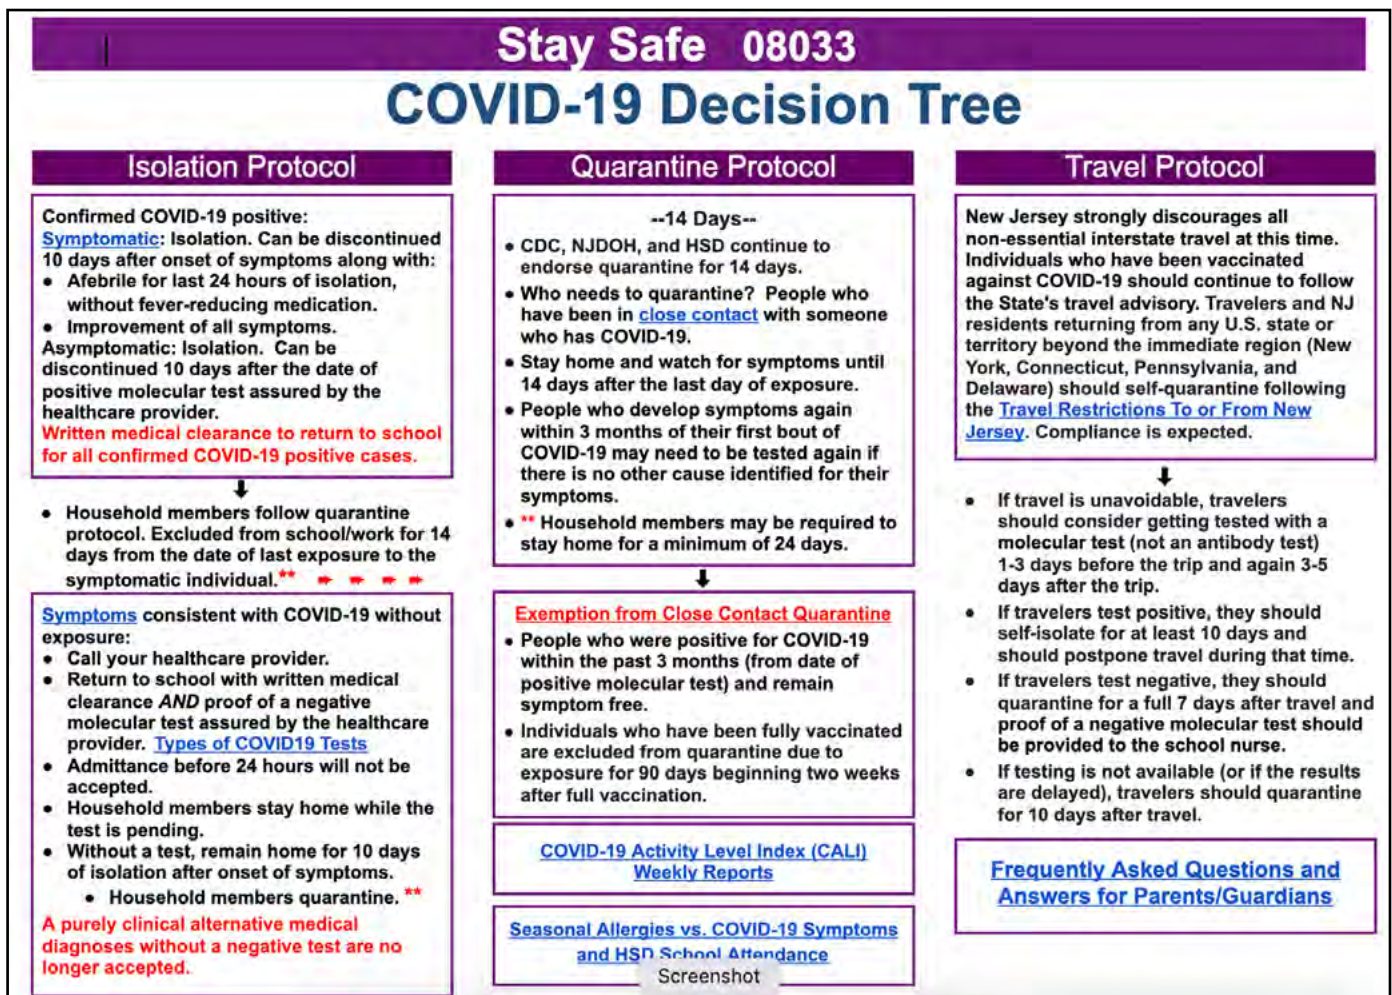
Stay Safe 08033
COVID-19 Decision Tree

Isolation Protocol

Confirmed COVID-19 positive:
Symptomatic: Isolation. Can be discontinued 10 days after onset of symptoms along with:
• Afebrile for last 24 hours of isolation, without fever-reducing medication.
• Improvement of all symptoms.
Asymptomatic: Isolation. Can be discontinued 10 days after the date of positive molecular test assured by the healthcare provider.
Written medical clearance to return to school for all confirmed COVID-19 positive cases.

• Household members follow quarantine protocol. Excluded from school/work for 14 days from the date of last exposure to the symptomatic individual.**

Symptoms consistent with COVID-19 without exposure:
• Call your healthcare provider.
• Return to school with written medical clearance AND proof of a negative molecular test assured by the healthcare provider. Types of COVID19 Tests
• Admittance before 24 hours will not be accepted.
• Household members stay home while the test is pending.
• Without a test, remain home for 10 days of isolation after onset of symptoms.
• Household members quarantine. **
A purely clinical alternative medical diagnoses without a negative test are no longer accepted.

Quarantine Protocol

--14 Days--
• CDC, NJDOH, and HSD continue to endorse quarantine for 14 days.
• Who needs to quarantine? People who have been in close contact with someone who has COVID-19.
• Stay home and watch for symptoms until 14 days after the last day of exposure.
• People who develop symptoms again within 3 months of their first bout of COVID-19 may need to be tested again if there is no other cause identified for their symptoms.
• ** Household members may be required to stay home for a minimum of 24 days.

Exemption from Close Contact Quarantine
• People who were positive for COVID-19 within the past 3 months (from date of positive molecular test) and remain symptom free.
• Individuals who have been fully vaccinated are excluded from quarantine due to exposure for 90 days beginning two weeks after full vaccination.

COVID-19 Activity Level Index (CALI) Weekly Reports

Seasonal Allergies vs. COVID-19 Symptoms and HSD School Attendance

Screenshot

Travel Protocol

New Jersey strongly discourages all non-essential interstate travel at this time. Individuals who have been vaccinated against COVID-19 should continue to follow the State's travel advisory. Travelers and NJ residents returning from any U.S. state or territory beyond the immediate region (New York, Connecticut, Pennsylvania, and Delaware) should self-quarantine following the Travel Restrictions To or From New Jersey. Compliance is expected.

• If travel is unavoidable, travelers should consider getting tested with a molecular test (not an antibody test) 1-3 days before the trip and again 3-5 days after the trip.
• If travelers test positive, they should self-isolate for at least 10 days and should postpone travel during that time.
• If travelers test negative, they should quarantine for a full 7 days after travel and proof of a negative molecular test should be provided to the school nurse.
• If testing is not available (or if the results are delayed), travelers should quarantine for 10 days after travel.

Frequently Asked Questions and Answers for Parents/Guardians